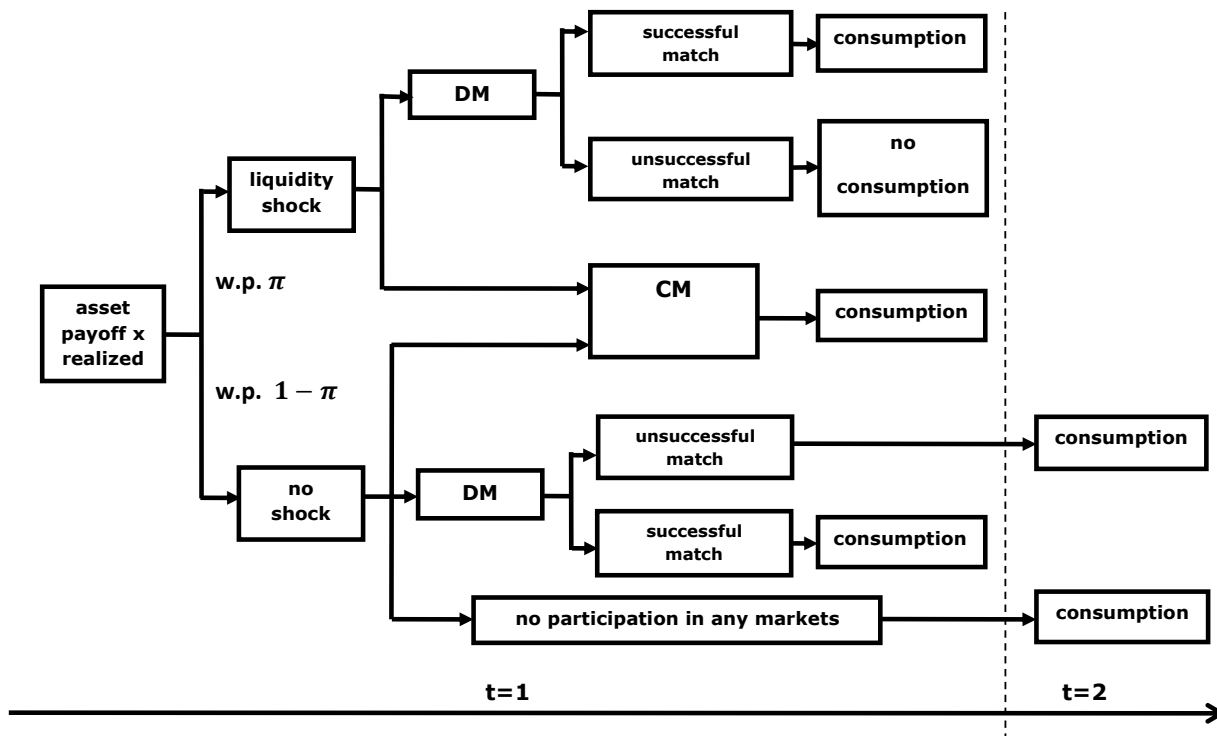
asset payoff x realized

w.p. $\pi$

w.p. $1-\pi$

liquidity shock

DM

successful match

consumption

unsuccessful match

no consumption

CM

consumption

no shock

DM

unsuccessful match

consumption

successful match

consumption

no participation in any markets

consumption

t=1

t=2